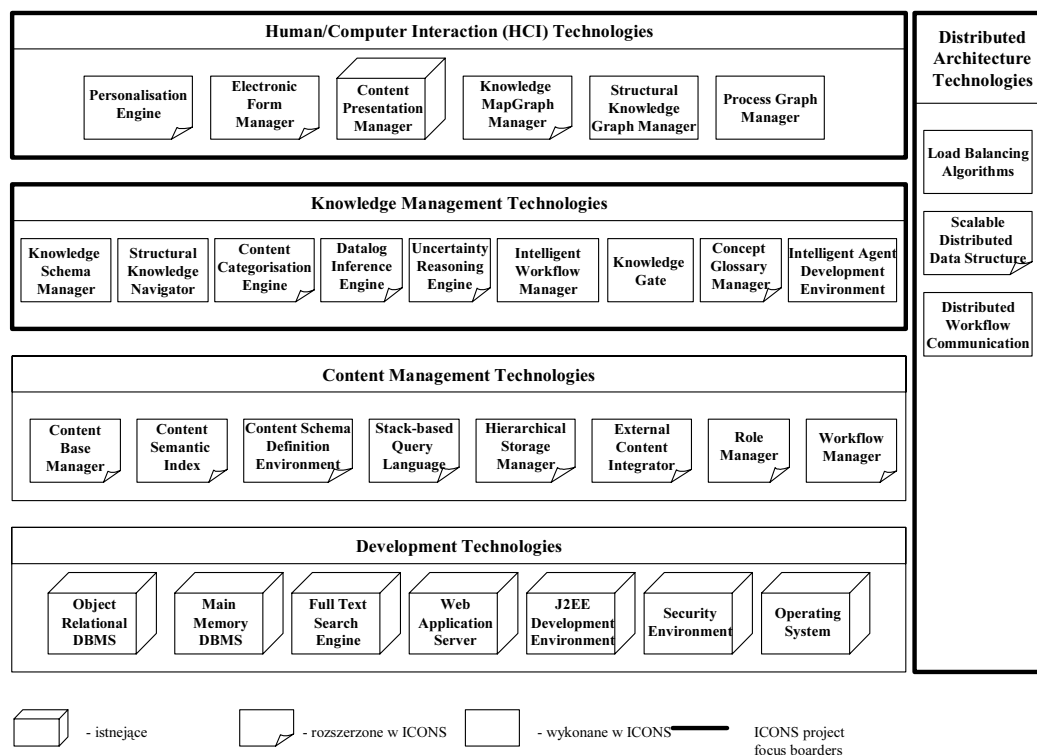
Human/Computer Interaction (HCI) Technologies

Personalisation Engine

Electronic Form Manager

Content Presentation Manager

Knowledge MapGraph Manager

Structural Knowledge Graph Manager

Process Graph Manager

Knowledge Management Technologies

Knowledge Schema Manager

Structural Knowledge Navigator

Content Categorisation Engine

Datalog Inference Engine

Uncertainty Reasoning Engine

Intelligent Workflow Manager

Knowledge Gate

Concept Glossary Manager

Intelligent Agent Development Environment

Content Management Technologies

Content Base Manager

Content Semantic Index

Content Schema Definition Environment

Stack-based Query Language

Hierarchical Storage Manager

External Content Integrator

Role Manager

Workflow Manager

Development Technologies

Object Relational DBMS

Main Memory DBMS

Full Text Search Engine

Web Application Server

J2EE Development Environment

Security Environment

Operating System

Distributed Architecture Technologies

Load Balancing Algorithms

Scalable Distributed Data Structure

Distributed Workflow Communication

- istniejące

- rozszerzone w ICONS

- wykonane w ICONS

ICONS project focus boarders